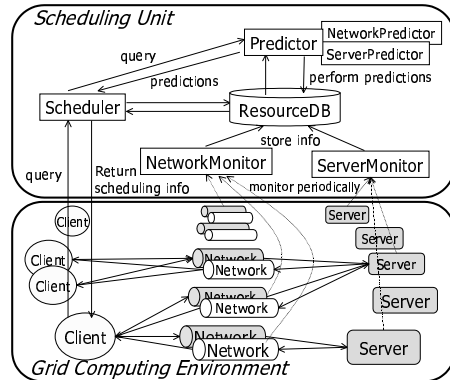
Scheduling Unit

Predictor
NetworkPredictor
ServerPredictor
query
predictions
perform predictions
Scheduler
ResourceDB
store info
NetworkMonitor
ServerMonitor
query
Return scheduling info
monitor periodically

Client
Client
Client
Network
Network
Server
Server
Server
Server
Network
Network
Client
Network
Network
Server
Grid Computing Environment